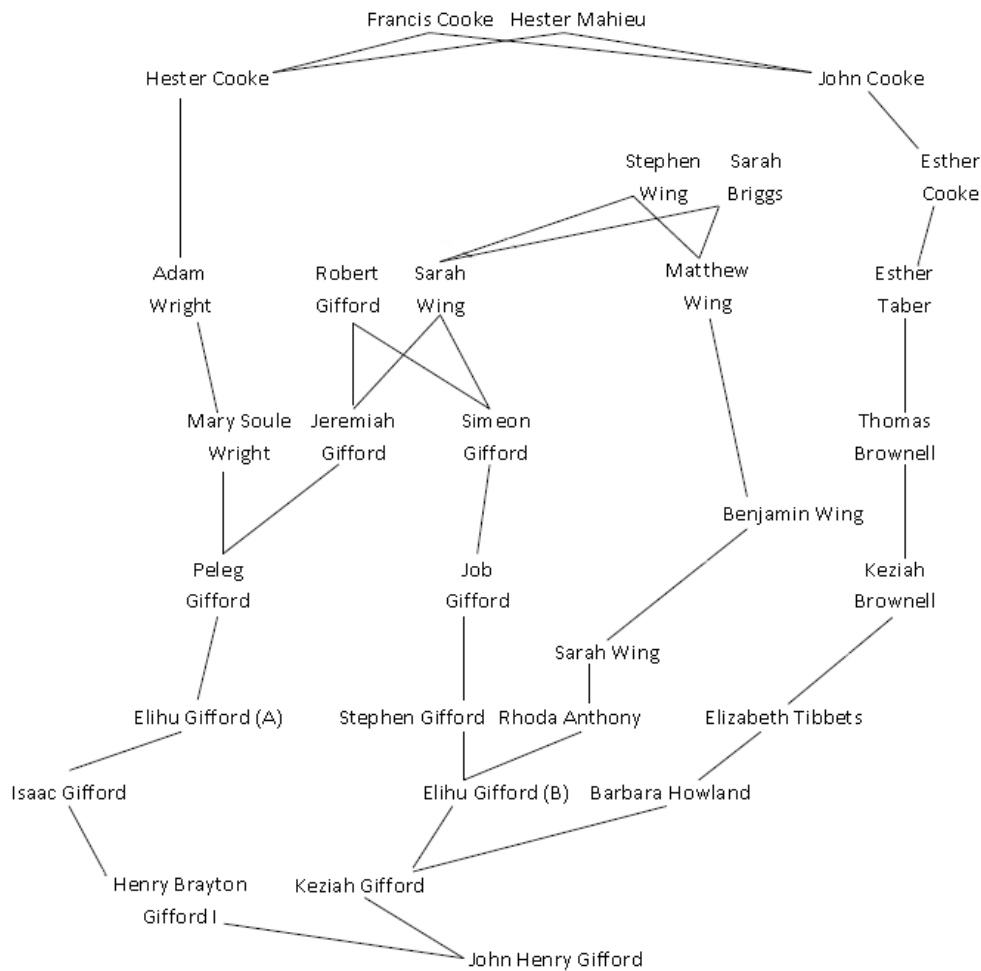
Francis Cooke Hester Mahieu

Hester Cooke

John Cooke

Stephen Wing

Sarah Briggs

Esther Cooke

Adam Wright

Robert Gifford

Sarah Wing

Matthew Wing

Esther Taber

Mary Soule Wright

Jeremiah Gifford

Simeon Gifford

Thomas Brownell

Benjamin Wing

Peleg Gifford

Job Gifford

Keziah Brownell

Sarah Wing

Elihu Gifford (A)

Stephen Gifford

Rhoda Anthony

Elizabeth Tibbets

Isaac Gifford

Elihu Gifford (B)

Barbara Howland

Henry Brayton Gifford I

Keziah Gifford

John Henry Gifford